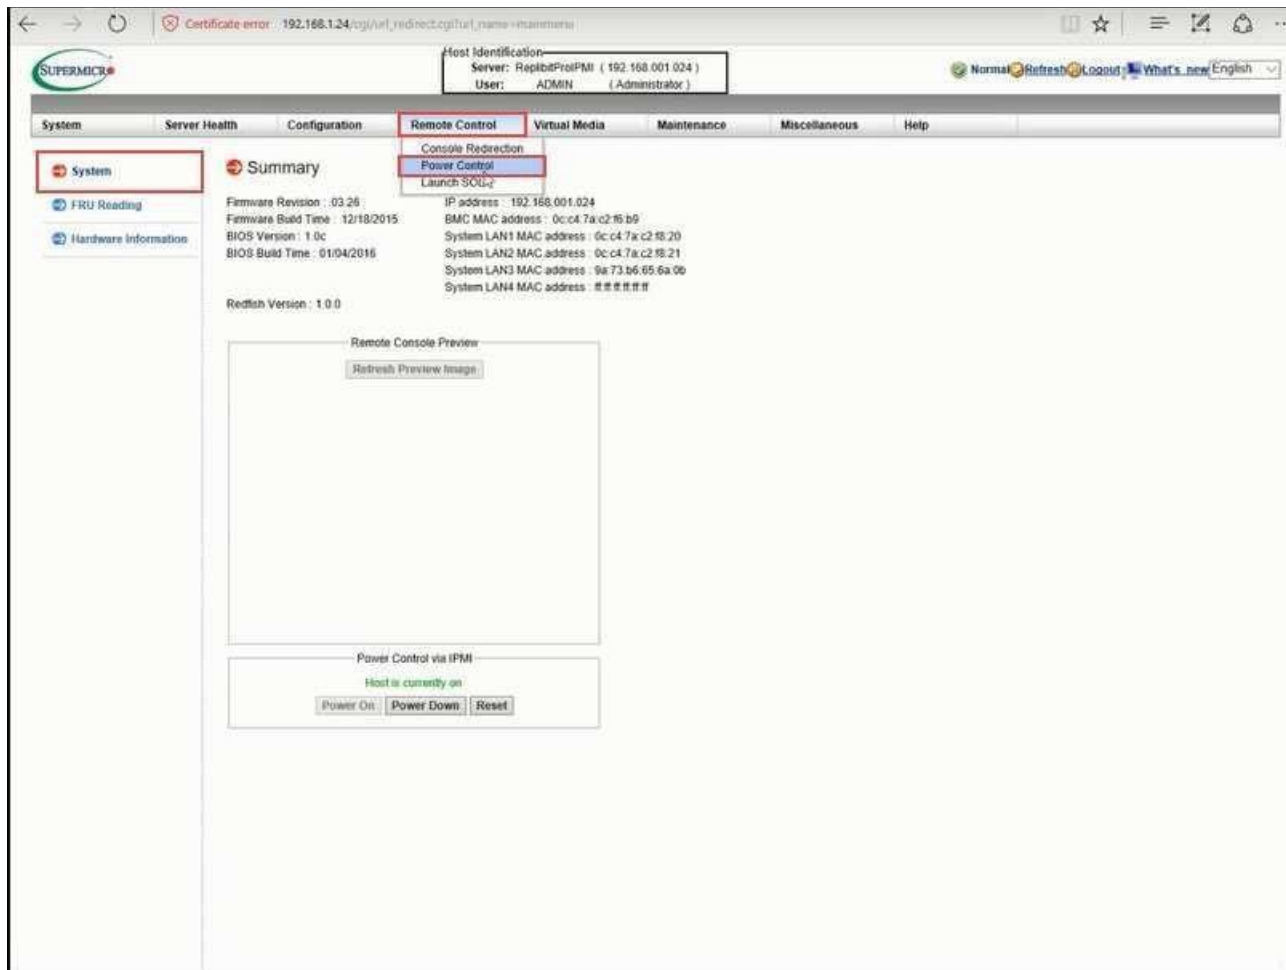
Certificate error 192.168.1.24/cgi/url_redirect.cgi?url_name=mainmenu

SUPERMICRO

Host Identification
Server: ReplibitProIPMI ( 192.168.001.024 )
User: ADMIN ( Administrator )

Normal Refresh Logout What's new English

System Server Health Configuration Remote Control Virtual Media Maintenance Miscellaneous Help

Console Redirection
Power Control
Launch SOL

System
FRU Reading
Hardware Information

Summary

Firmware Revision : 03.26
Firmware Build Time : 12/18/2015
BIOS Version : 1.0c
BIOS Build Time : 01/04/2016

IP address : 192.168.001.024
BMC MAC address : 0c:c4:7a:c2:f6:b9
System LAN1 MAC address : 0c:c4:7a:c2:f8:20
System LAN2 MAC address : 0c:c4:7a:c2:f8:21
System LAN3 MAC address : 9a:73:b6:65:6a:0b
System LAN4 MAC address : ff:ff:ff:ff:ff:ff

Redfish Version : 1.0.0

Remote Console Preview
Refresh Preview Image

Power Control via IPMI
Host is currently on
Power On Power Down Reset